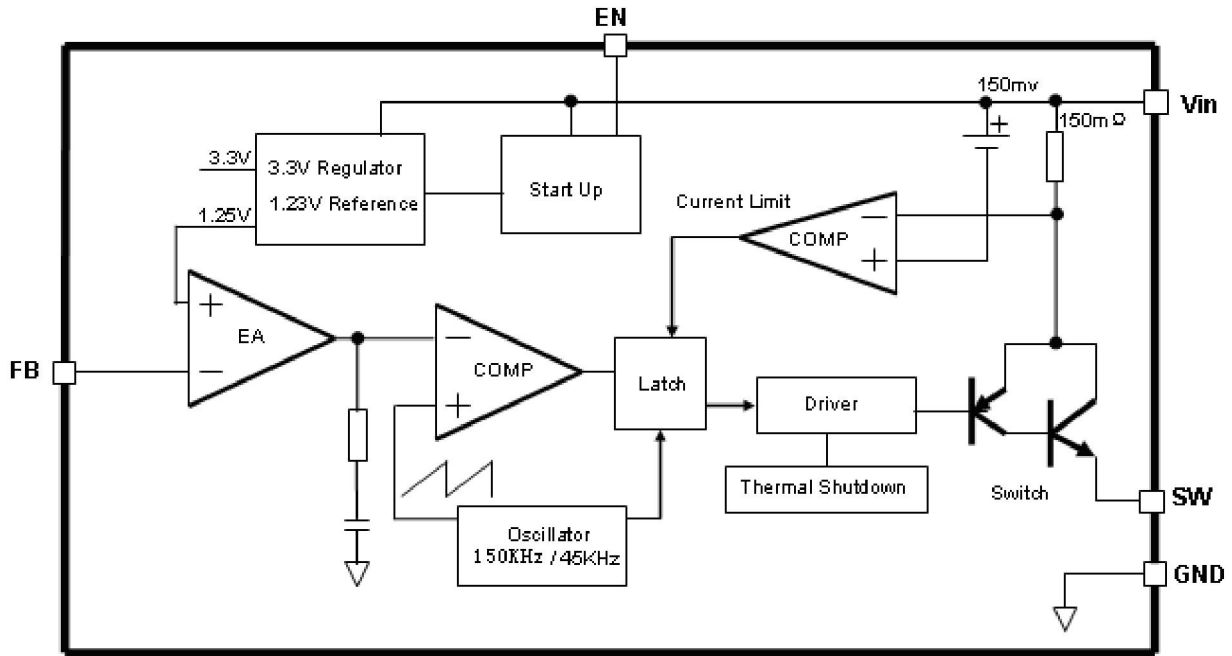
EN

150mv

Vin

150mΩ

3.3V

3.3V Regulator

1.23V Reference

1.25V

Start Up

Current Limit

COMP

−

+

+

+

EA

−

FB

−

COMP

+

Latch

Driver

Thermal Shutdown

Switch

SW

Oscillator
150KHz /45KHz

GND